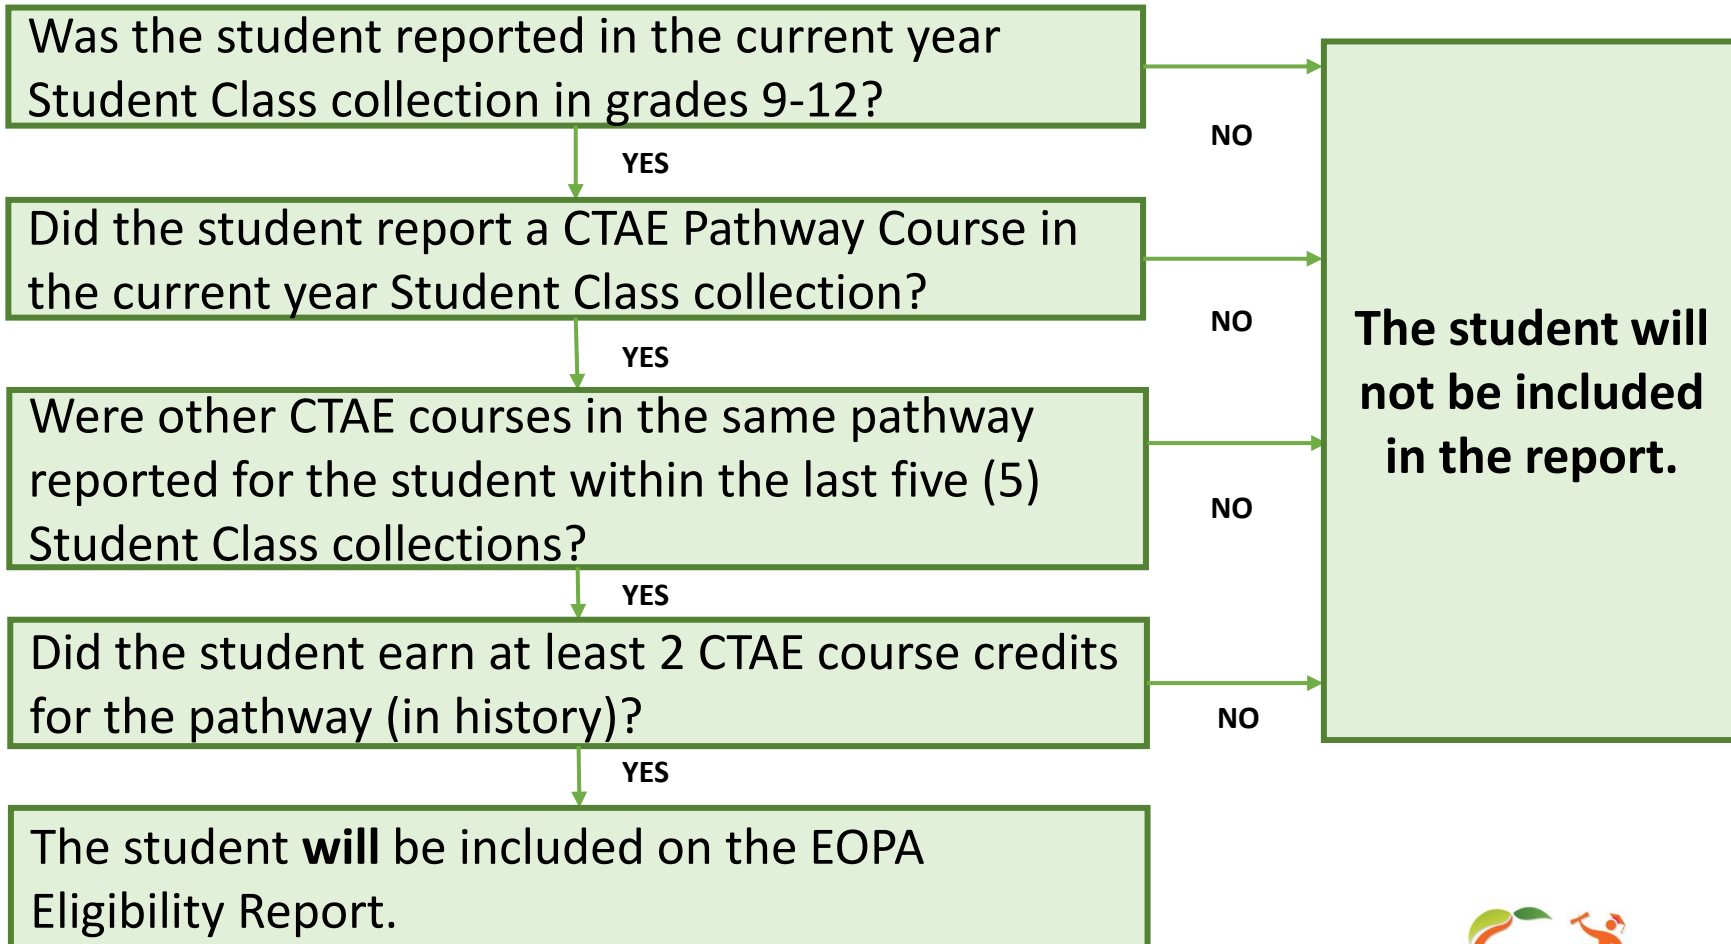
Was the student reported in the current year Student Class collection in grades 9-12?

NO

YES

Did the student report a CTAE Pathway Course in the current year Student Class collection?

NO

YES

Were other CTAE courses in the same pathway reported for the student within the last five (5) Student Class collections?

NO

YES

Did the student earn at least 2 CTAE course credits for the pathway (in history)?

NO

YES

The student will be included on the EOPA Eligibility Report.

The student will not be included in the report.